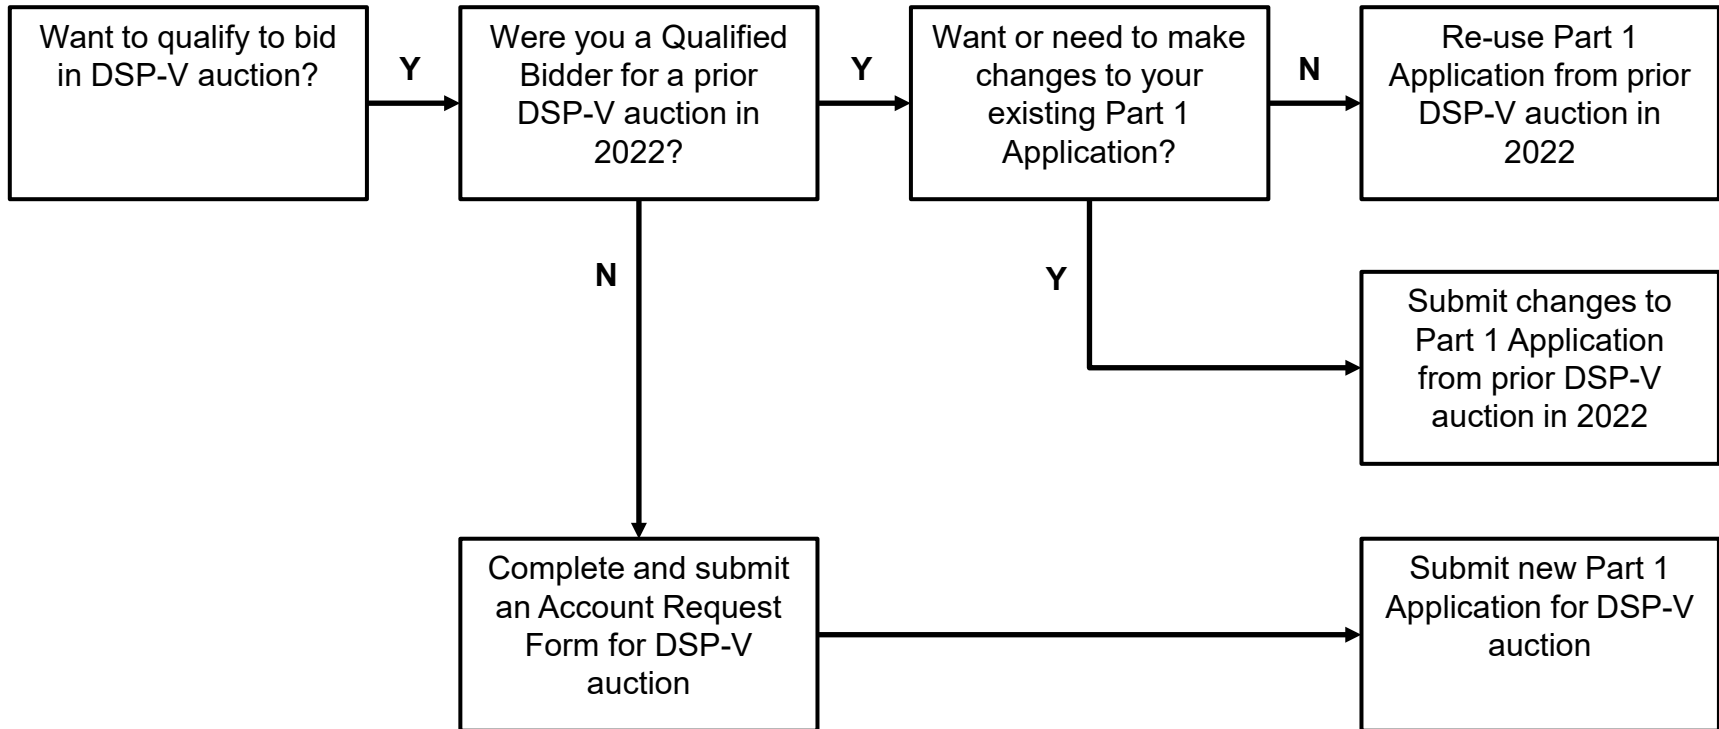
Want to qualify to bid in DSP-V auction?

Y

Were you a Qualified Bidder for a prior DSP-V auction in 2022?

Y

Want or need to make changes to your existing Part 1 Application?

N

Re-use Part 1 Application from prior DSP-V auction in 2022

N

Y

Submit changes to Part 1 Application from prior DSP-V auction in 2022

Complete and submit an Account Request Form for DSP-V auction

Submit new Part 1 Application for DSP-V auction